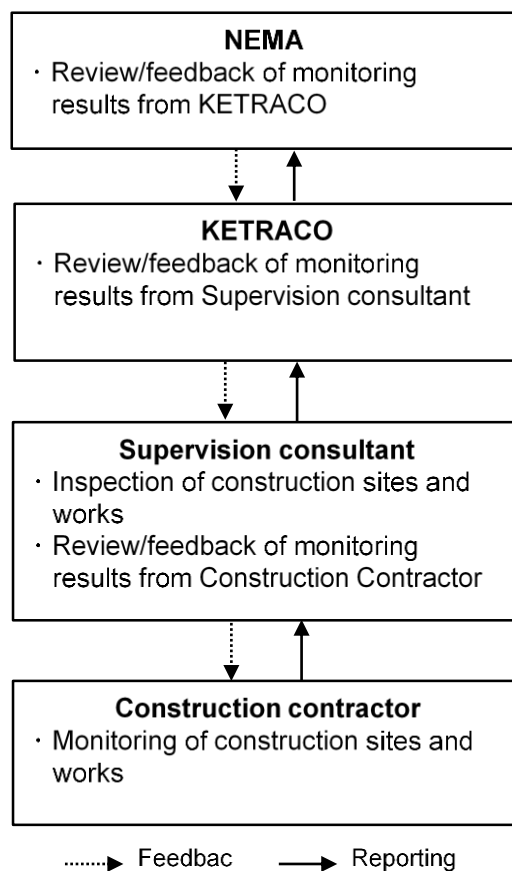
**NEMA**
・Review/feedback of monitoring results from KETRACO

**KETRACO**
・Review/feedback of monitoring results from Supervision consultant

**Supervision consultant**
・Inspection of construction sites and works
・Review/feedback of monitoring results from Construction Contractor

**Construction contractor**
・Monitoring of construction sites and works

Feedbac

Reporting